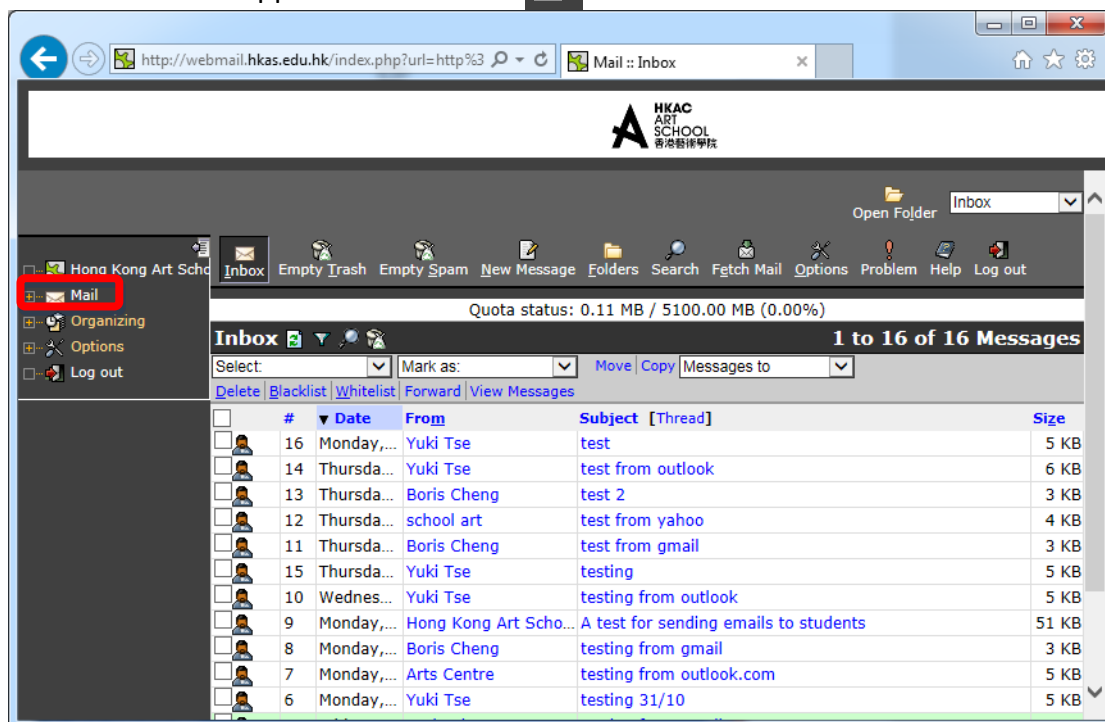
http://webmail.hkas.edu.hk/index.php?url=http%3
Mail :: Inbox

HKAC ART SCHOOL 香港藝術學院

Open Folder
Inbox

Hong Kong Art Scho
Mail
Organizing
Options
Log out

Inbox
Empty Trash
Empty Spam
New Message
Folders
Search
Fetch Mail
Options
Problem
Help
Log out

Quota status: 0.11 MB / 5100.00 MB (0.00%)

Inbox
1 to 16 of 16 Messages

Select:
Mark as:
Move
Copy
Messages to

Delete | Blacklist | Whitelist | Forward | View Messages

| | # | ▼ Date | From | Subject [Thread] | Size |
|---|---|---|---|---|---|
| | 16 | Monday,... | Yuki Tse | test | 5 KB |
| | 14 | Thursda... | Yuki Tse | test from outlook | 6 KB |
| | 13 | Thursda... | Boris Cheng | test 2 | 3 KB |
| | 12 | Thursda... | school art | test from yahoo | 4 KB |
| | 11 | Thursda... | Boris Cheng | test from gmail | 3 KB |
| | 15 | Thursda... | Yuki Tse | testing | 5 KB |
| | 10 | Wednes... | Yuki Tse | testing from outlook | 5 KB |
| | 9 | Monday,... | Hong Kong Art Scho... | A test for sending emails to students | 51 KB |
| | 8 | Monday,... | Boris Cheng | testing from gmail | 3 KB |
| | 7 | Monday,... | Arts Centre | testing from outlook.com | 5 KB |
| | 6 | Monday,... | Yuki Tse | testing 31/10 | 5 KB |